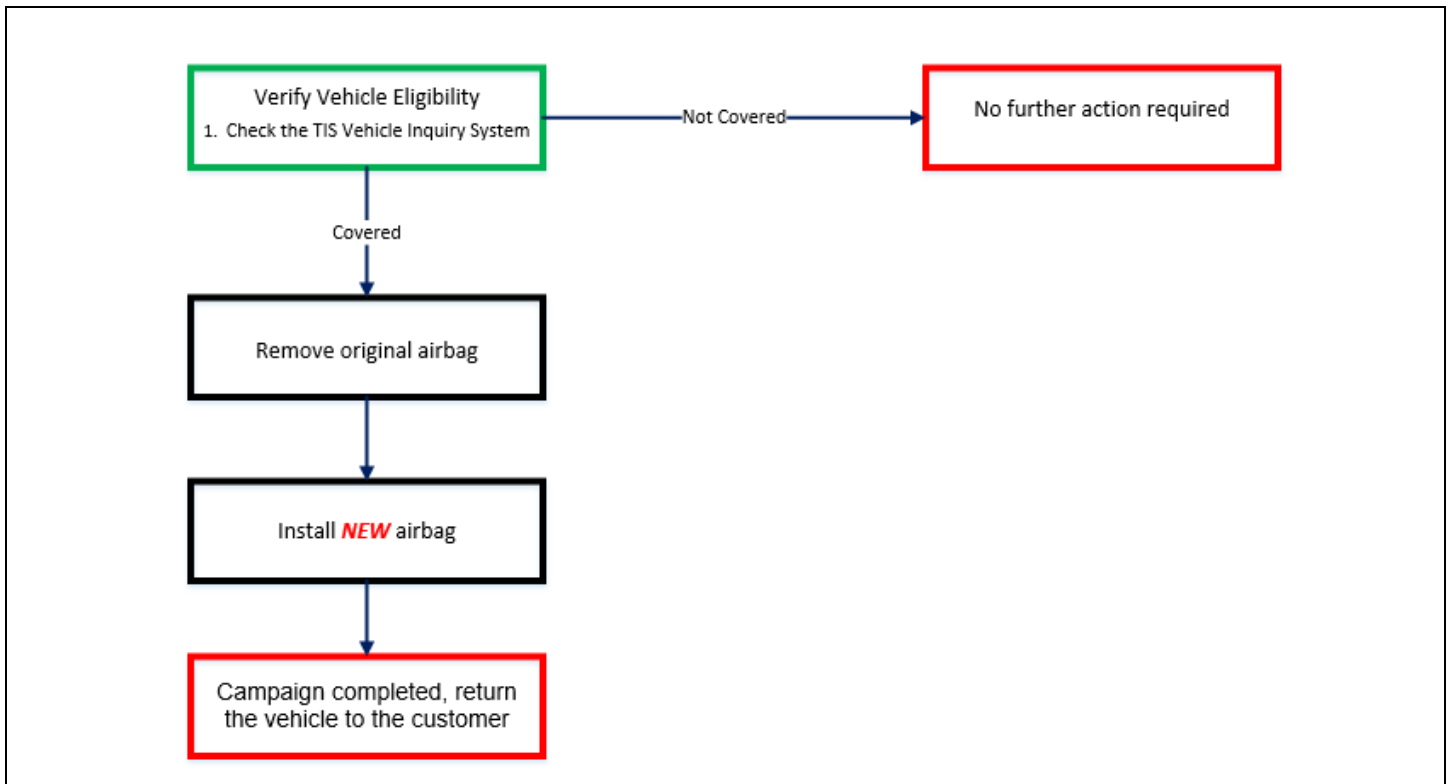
Verify Vehicle Eligibility
1. Check the TIS Vehicle Inquiry System

Not Covered

No further action required

Covered

Remove original airbag

Install ***NEW*** airbag

Campaign completed, return the vehicle to the customer